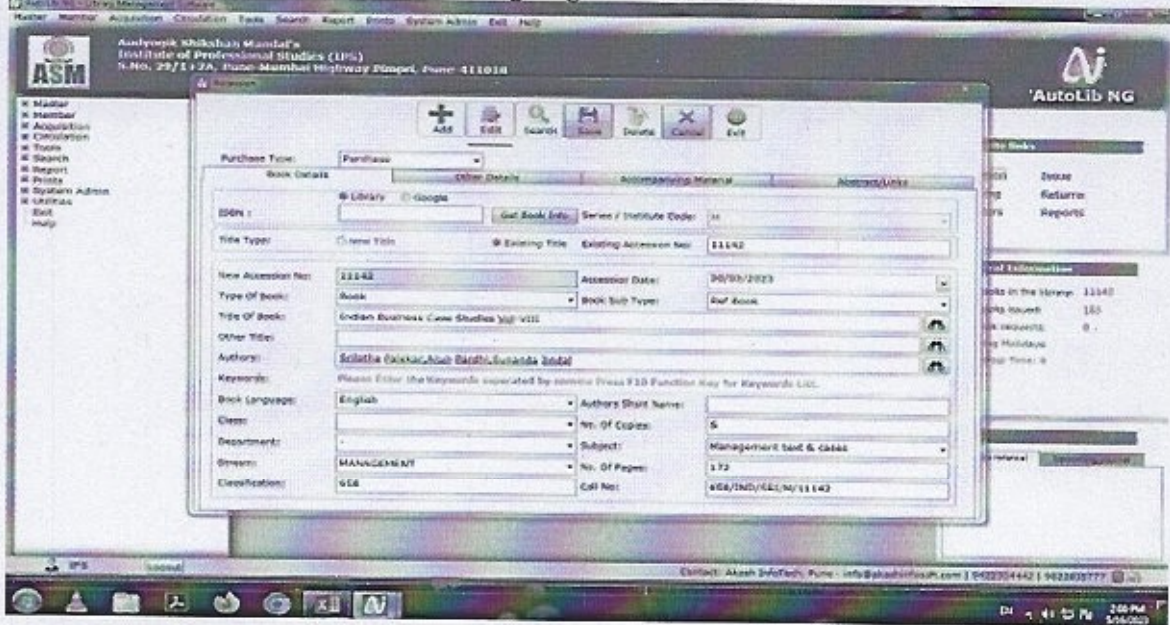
Master Member Acquisition Circulation Tools Search Report Prints System Admin Exit Help

ASM

Audyogik Shikshan Mandal's
Institute of Professional Studies (IPS)
S.No. 29/1+2A, Pune-Mumbai Highway Pimpri, Pune 411018

AutoLib NG

Master
Member
Acquisition
Circulation
Tools
Search
Report
Prints
System Admin
Utilities
Exit
Help

Add Edit Search Save Delete Cancel Exit

Purchase Type: Purchase

Book Details | Other Details | Accompanying Material | Abstract/Links

Library Google

ISBN : Get Book Info Series / Institute Code: M

Title Type: New Title Existing Title Existing Accession No: 11142

New Accession No: 11142 Accession Date: 30/03/2023

Type Of Book: Book Book Sub Type: Ref Book

Title Of Book: Indian Business Case Studies Vol-VIII

Other Title:

Authors: Srilatha Palekar,Arup Barghi,Sunanda Sodal

Keywords: Please Enter the Keywords seperated by comma Press F10 Function Key for Keywords List.

Book Language: English Authors Short Name:

Class: No. Of Copies: 5

Department: Subject: Management text & cases

Stream: MANAGEMENT No. Of Pages: 172

Classification: 658 Call No: 658/IND/SRI/M/11142

Issue
Returns
Reports

Books in the library: 11142
Books Issued: 183
Book requests: 0
Holidays
Time: 0

IPS Contact: Akash InfoTech, Pune - info@akashinfosoft.com | 9422304442 | 9822808777

2:08 PM